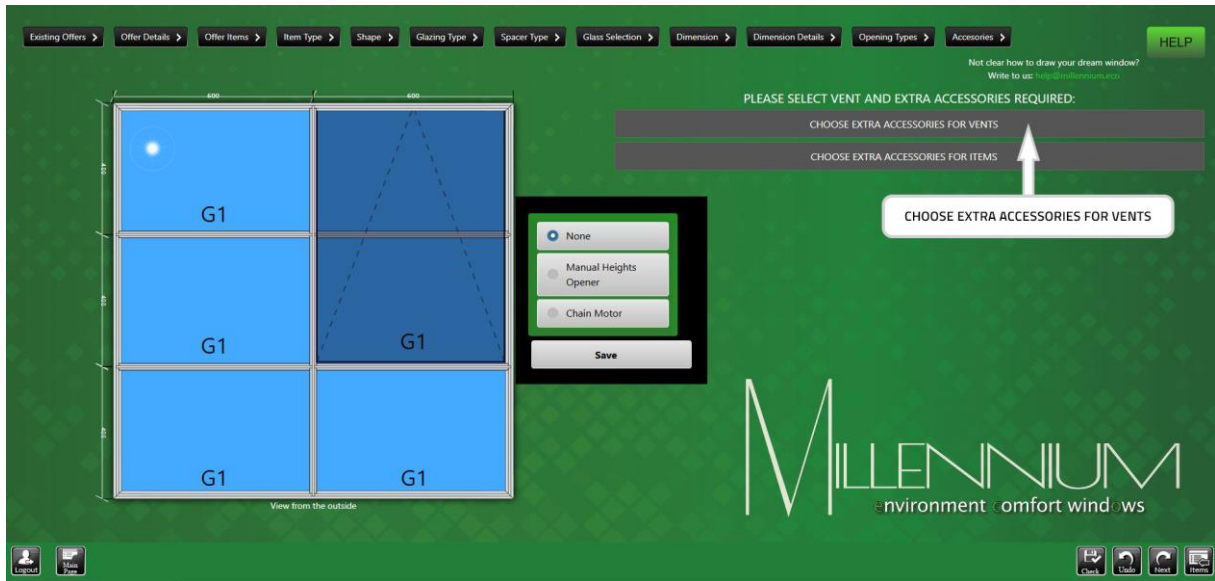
Existing Offers > Offer Details > Offer Items > Item Type > Shape > Glazing Type > Spacer Type > Glass Selection > Dimension > Dimension Details > Opening Types > Accesories >

HELP

Not clear how to draw your dream window?
Write to us: help@millennium.eco

600 600

400 400 400

PLEASE SELECT VENT AND EXTRA ACCESSORIES REQUIRED:

CHOOSE EXTRA ACCESSORIES FOR VENTS

CHOOSE EXTRA ACCESSORIES FOR ITEMS

CHOOSE EXTRA ACCESSORIES FOR VENTS

G1 G1 G1 G1 G1 G1

None

Manual Heights Opener

Chain Motor

Save

View from the outside

MILLENNIUM
environment comfort windows

Logout Main Page

Check Undo Next Items